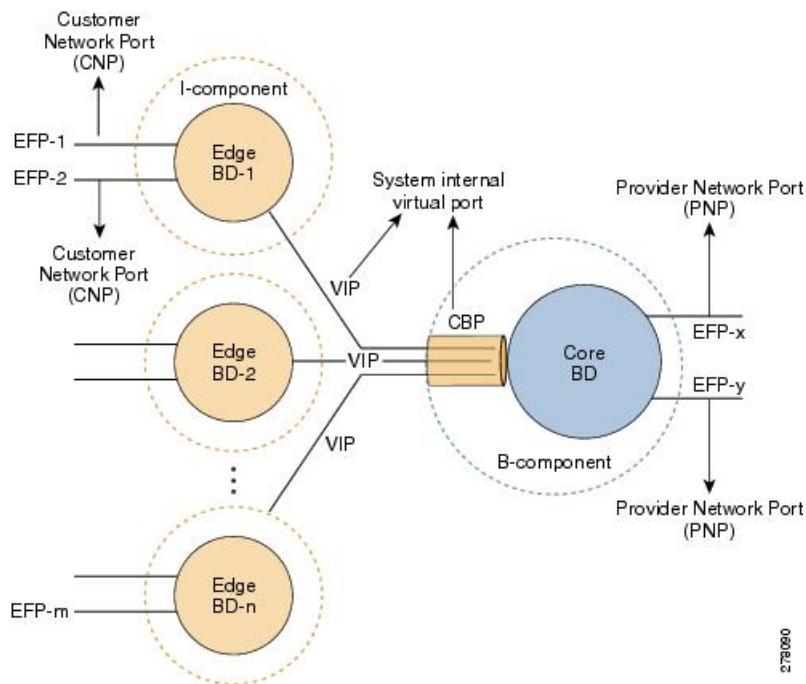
Customer Network Port (CNP)

I-component

EFP-1

EFP-2

Edge BD-1

Customer Network Port (CNP)

System internal virtual port

Provider Network Port (PNP)

VIP

CBP

Edge BD-2

VIP

Core BD

EFP-x

EFP-y

VIP

B-component

Provider Network Port (PNP)

Edge BD-n

EFP-m

278090